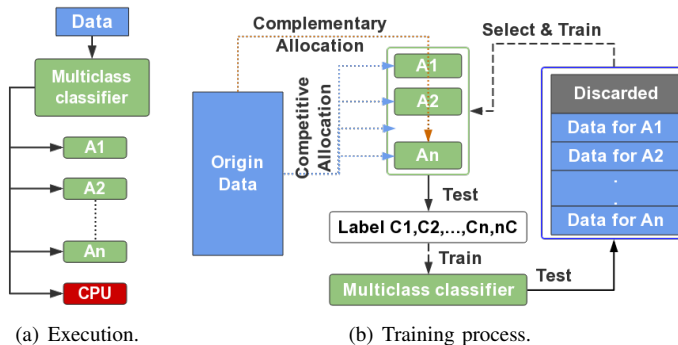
Data

Multiclass classifier

A1

A2

An

CPU

(a) Execution.

Complementary Allocation

Select & Train

Competitive Allocation

Origin Data

A1

A2

An

Test

Label C1,C2,...,Cn,nC

Train

Multiclass classifier

Test

Discarded

Data for A1

Data for A2

.
.

Data for An

(b) Training process.